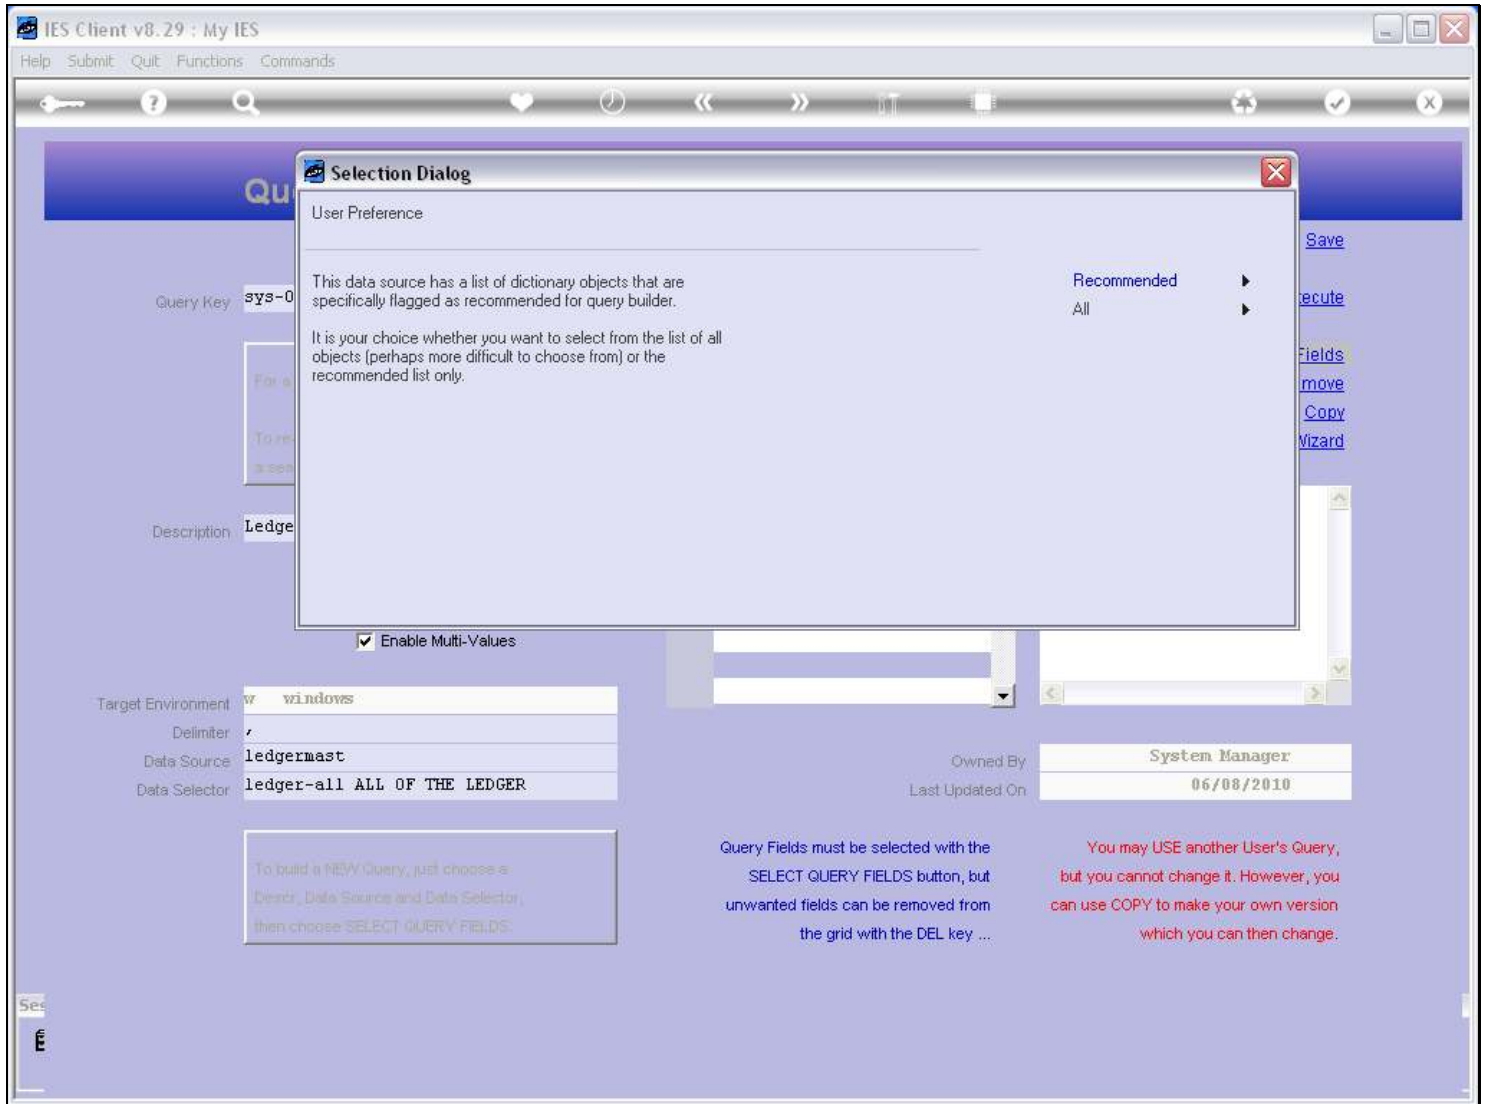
IES Client v8.29 : My IES

Help Submit Quit Functions Commands

Qu

Selection Dialog

User Preference

This data source has a list of dictionary objects that are specifically flagged as recommended for query builder.

It is your choice whether you want to select from the list of all objects (perhaps more difficult to choose from) or the recommended list only.

Recommended

All

Save

ecute

Fields

move

Copy

Vizard

Query Key sys-0

For a

To re

a sea

Description Ledge

Enable Multi-Values

Target Environment W windows

Delimiter ,

Data Source ledgermast

Data Selector ledger-all ALL OF THE LEDGER

Owned By System Manager

Last Updated On 06/08/2010

To build a NEW Query, just choose a Descr, Data Source and Data Selector, then choose SELECT QUERY FIELDS.

Query Fields must be selected with the SELECT QUERY FIELDS button, but unwanted fields can be removed from the grid with the DEL key ...

You may USE another User's Query, but you cannot change it. However, you can use COPY to make your own version which you can then change.

Ses